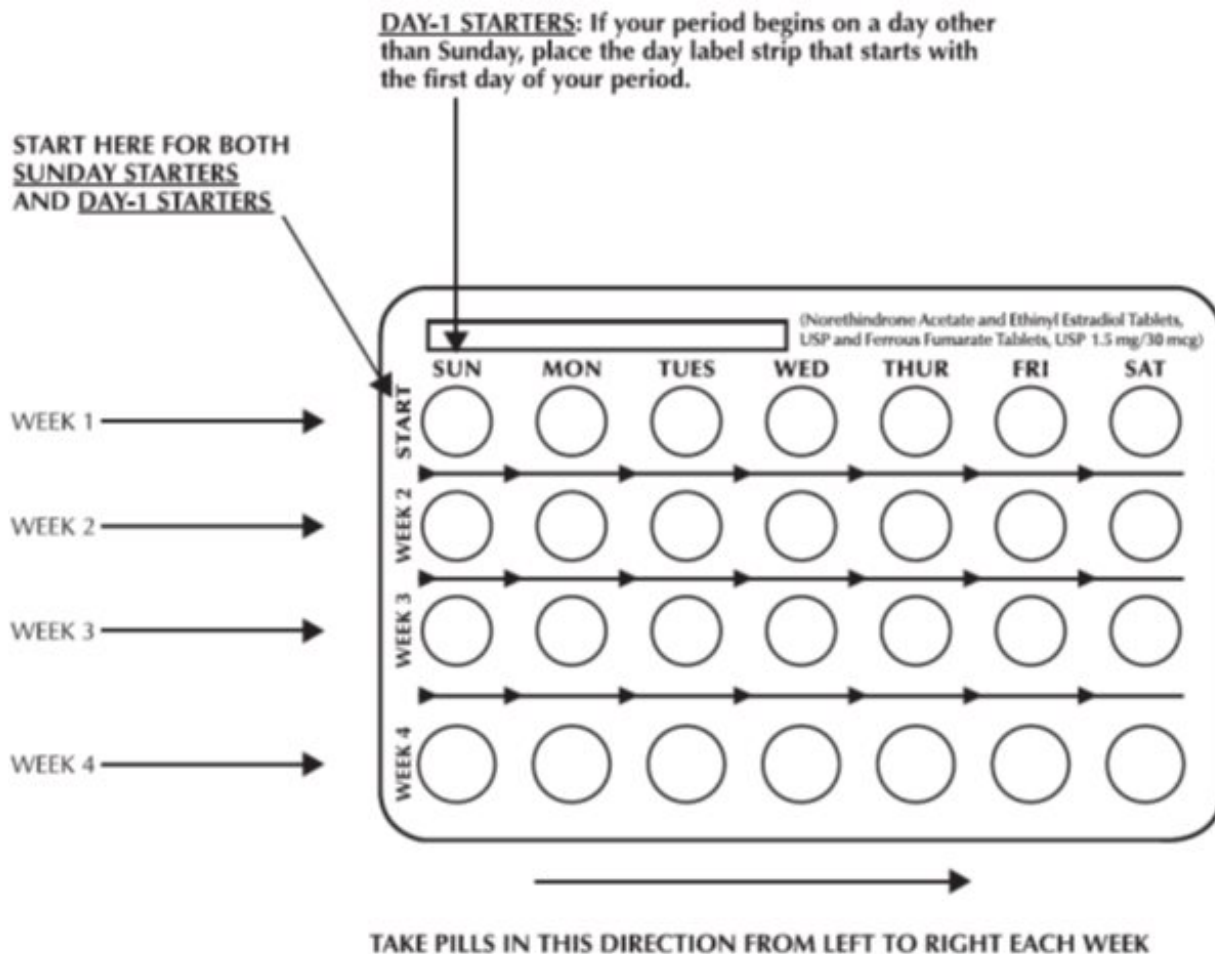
DAY-1 STARTERS: If your period begins on a day other than Sunday, place the day label strip that starts with the first day of your period.

START HERE FOR BOTH SUNDAY STARTERS AND DAY-1 STARTERS

(Norethindrone Acetate and Ethinyl Estradiol Tablets, USP and Ferrous Fumarate Tablets, USP 1.5 mg/30 mcg)

SUN MON TUES WED THUR FRI SAT

WEEK 1
START

WEEK 2
WEEK 2

WEEK 3
WEEK 3

WEEK 4
WEEK 4

TAKE PILLS IN THIS DIRECTION FROM LEFT TO RIGHT EACH WEEK